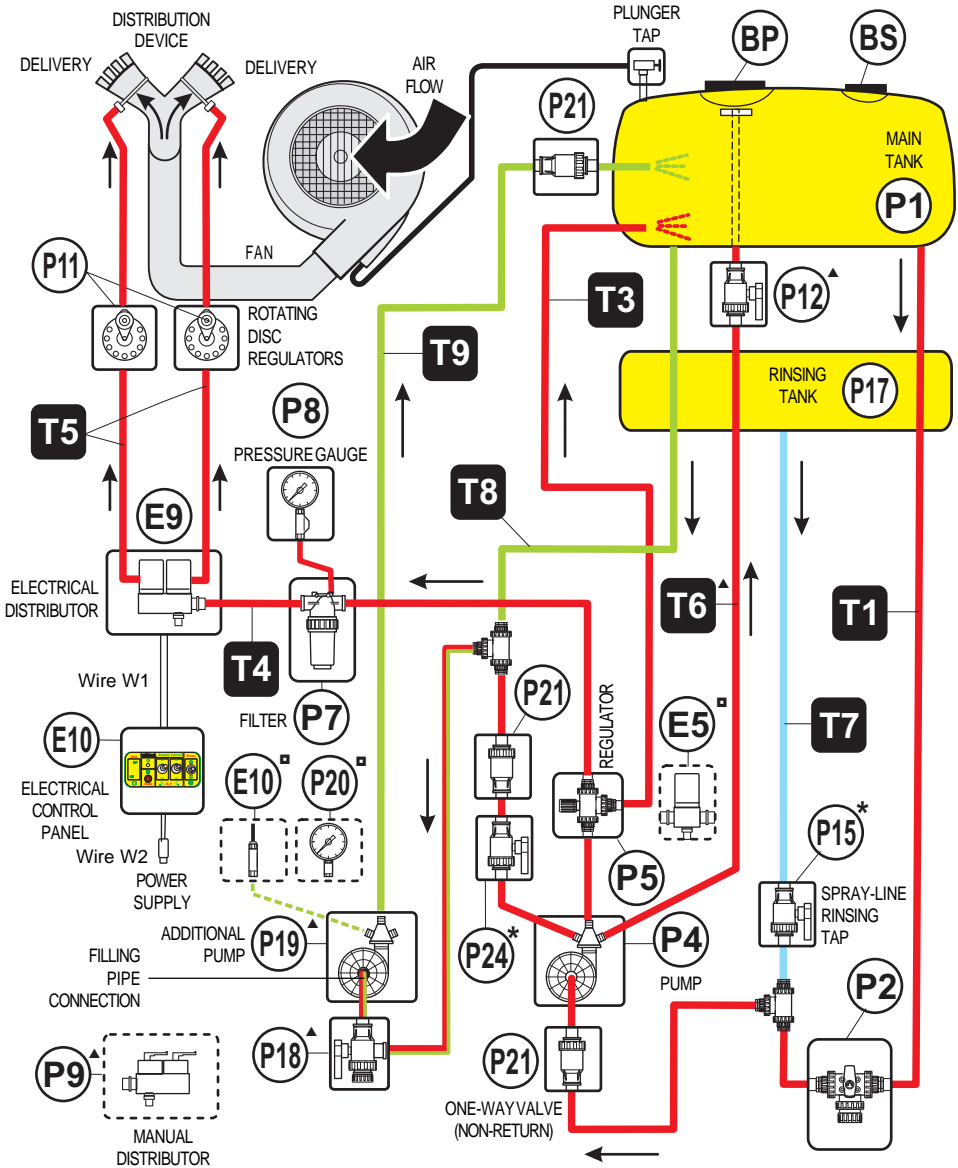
DISTRIBUTION DEVICE
DELIVERY
DELIVERY
AIR FLOW
PLUNGER TAP
BP
BS
P21
MAIN TANK
P1
FAN
P11
ROTATING DISC REGULATORS
T3
P12▲
T9
RINSING TANK
P17
P8
T5
PRESSURE GAUGE
T8
E9
ELECTRICAL DISTRIBUTOR
T6▲
T1
T4
Wire W1
FILTER
P7
P21
REGULATOR
E5▫
T7
E10
ELECTRICAL CONTROL PANEL
E10▫
P20▫
P15*
Wire W2
POWER SUPPLY
P5
SPRAY-LINE RINSING TAP
ADDITIONAL PUMP
P19▲
P24*
P4
FILLING PIPE CONNECTION
PUMP
P2
P18▲
P21
P9▲
ONE-WAY VALVE (NON-RETURN)
MANUAL DISTRIBUTOR